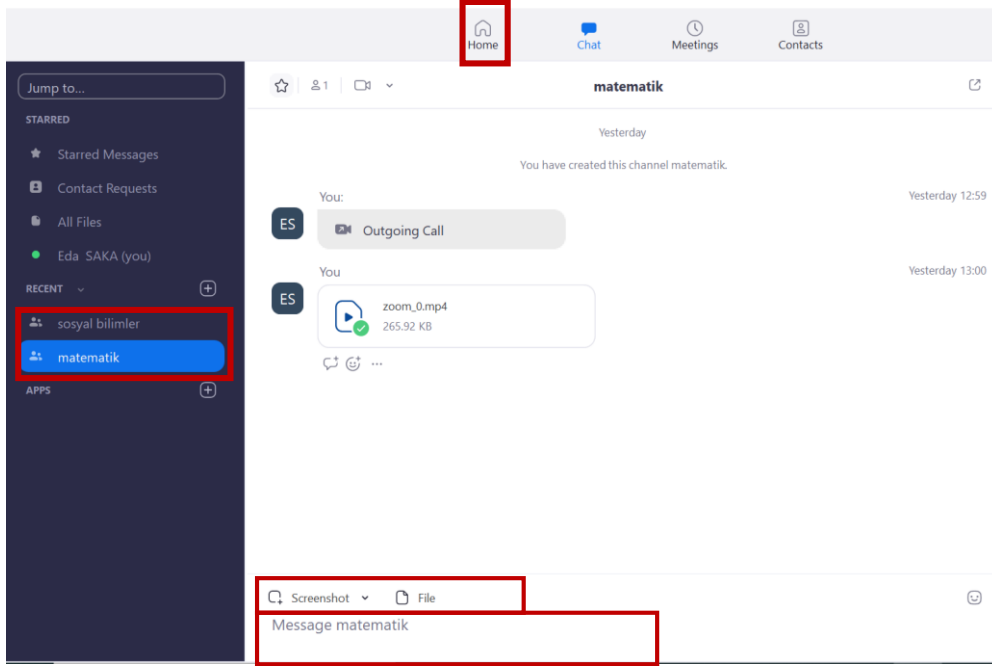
Home
Chat
Meetings
Contacts

Jump to...
STARRED
Starred Messages
Contact Requests
All Files
Eda SAKA (you)
RECENT
sosyal bilimler
matematik
APPS

1
matematik

Yesterday
You have created this channel matematik.

ES
You:
Yesterday 12:59
Outgoing Call

ES
You
Yesterday 13:00
zoom_0.mp4
265.92 KB

...

Screenshot
File
Message matematik